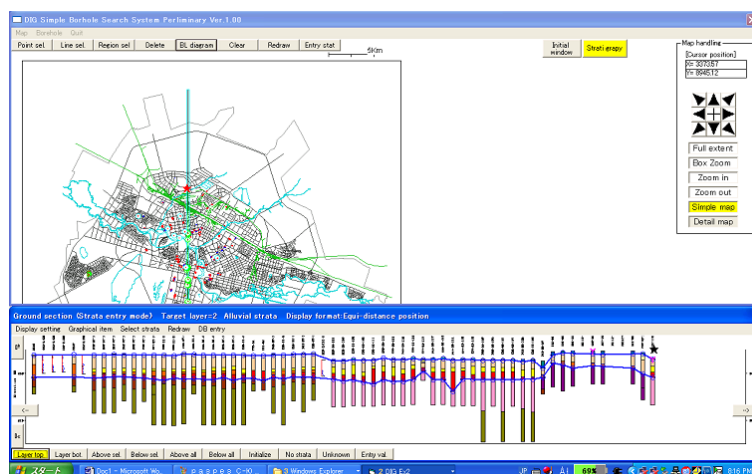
DIG Simple Borehole Search System Perliminary Ver.1.00

Map Borehole Quit

Point sel. Line sel. Region sel. Delete BL diagram Clear Redraw Entry stat

5Km

Initial window

Strati graphy

Map handling

[Cursor position]
X= 307357
Y= 894612

Full extent
Box Zoom
Zoom in
Zoom out
Simple map
Detail map

Ground section (Strata entry mode) Target layer=2 Alluvial strata Display format:Equi-distance position

Display setting Graphical item Select strata Redraw DB entry

Layer top. Layer bot. Above sel. Below sel. Above all Below all Initialize No strata Unknown Entry val.

スタート Doc1 - Microsoft Wo... 3 Windows Explorer 2 DIG Ev2 JP 69% 8:16 PM